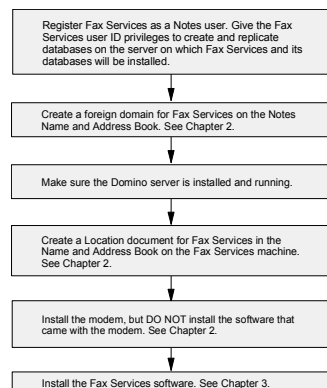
Register Fax Services as a Notes user. Give the Fax Services user ID privileges to create and replicate databases on the server on which Fax Services and its databases will be installed.

Create a foreign domain for Fax Services on the Notes Name and Address Book. See Chapter 2.

Make sure the Domino server is installed and running.

Create a Location document for Fax Services in the Name and Address Book on the Fax Services machine. See Chapter 2.

Install the modem, but DO NOT install the software that came with the modem. See Chapter 2.

Install the Fax Services software. See Chapter 3.